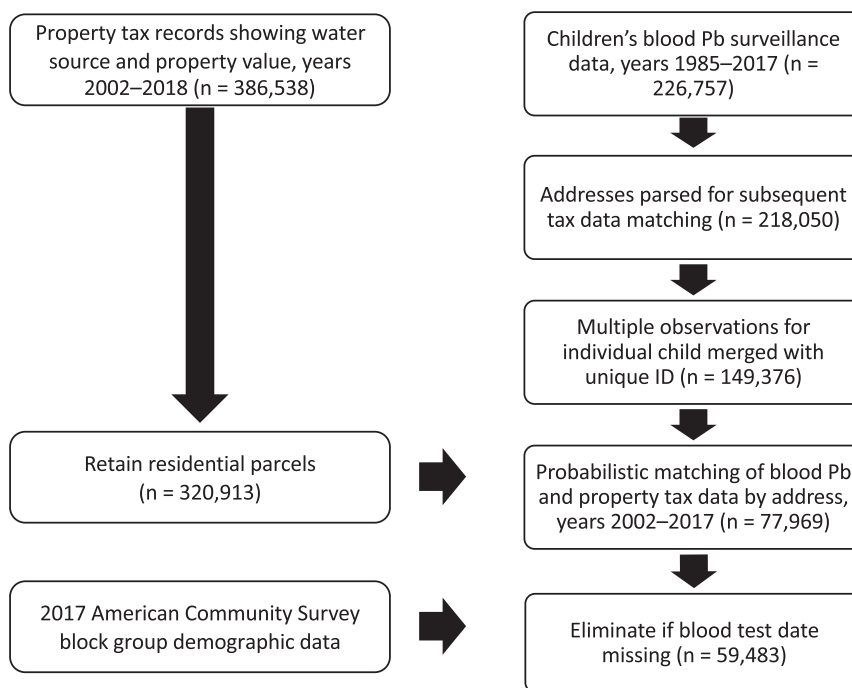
Property tax records showing water source and property value, years 2002–2018 (n = 386,538)

Retain residential parcels (n = 320,913)

2017 American Community Survey block group demographic data

Children's blood Pb surveillance data, years 1985–2017 (n = 226,757)

Addresses parsed for subsequent tax data matching (n = 218,050)

Multiple observations for individual child merged with unique ID (n = 149,376)

Probabilistic matching of blood Pb and property tax data by address, years 2002–2017 (n = 77,969)

Eliminate if blood test date missing (n = 59,483)